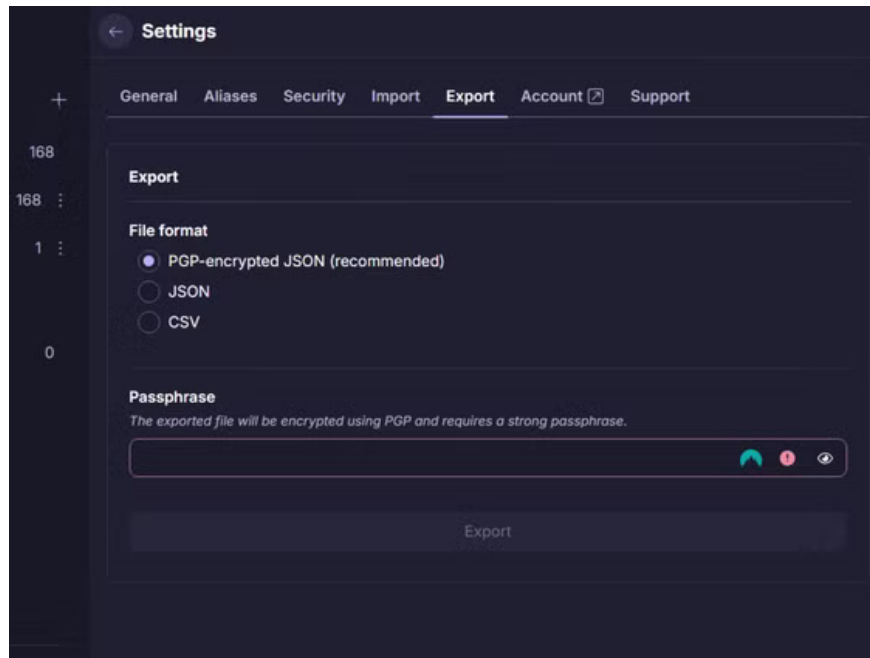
+
168
168 ⋮
1 ⋮
0

Settings

General Aliases Security Import Export Account Support

Export

File format
PGP-encrypted JSON (recommended)
JSON
CSV

Passphrase
The exported file will be encrypted using PGP and requires a strong passphrase.

Export